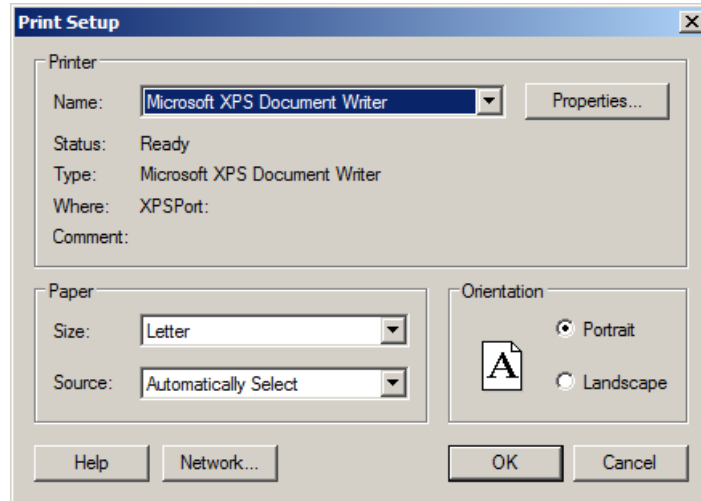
Print Setup

Printer

Name: Microsoft XPS Document Writer

Properties...

Status: Ready

Type: Microsoft XPS Document Writer

Where: XPSPort:

Comment:

Paper

Size: Letter

Source: Automatically Select

Orientation

A

Portrait

Landscape

Help

Network...

OK

Cancel